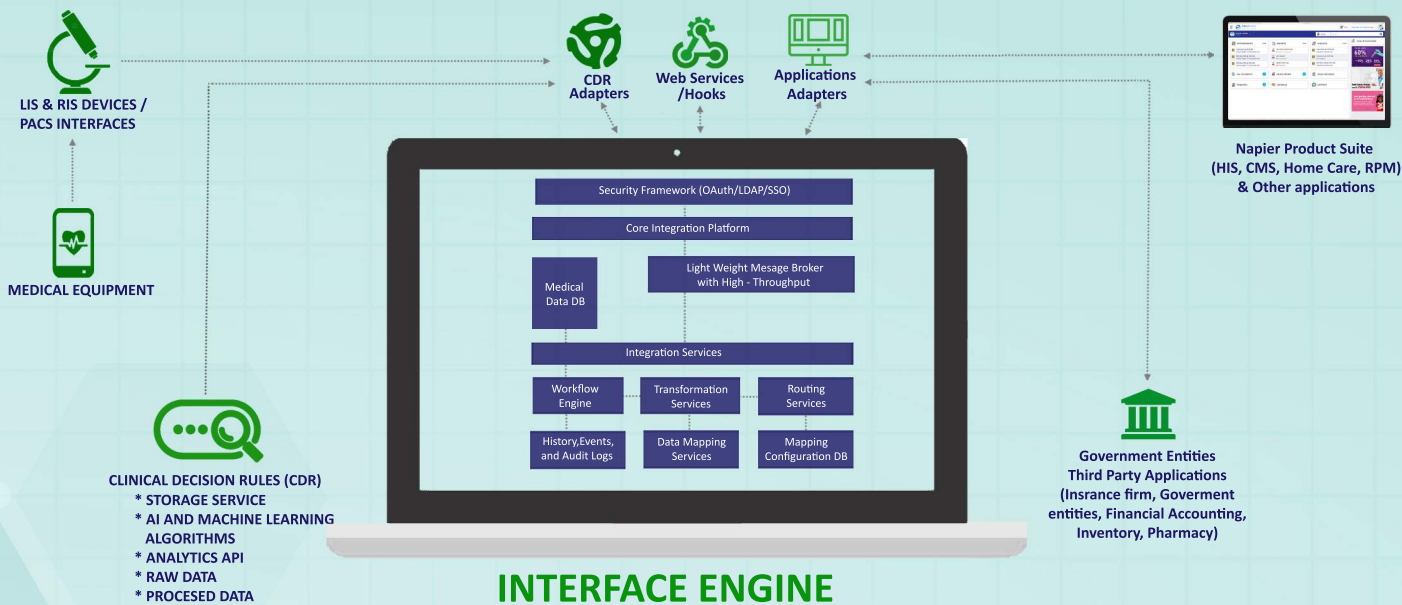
LIS & RIS DEVICES / PACS INTERFACES

MEDICAL EQUIPMENT

CDR Adapters

Web Services /Hooks

Applications Adapters

Napier Product Suite (HIS, CMS, Home Care, RPM) & Other applications

Security Framework (OAuth/LDAP/SSO)

Core Integration Platform

Medical Data DB

Light Weight Mesage Broker with High - Throughput

Integration Services

Workflow Engine

Transformation Services

Routing Services

History,Events, and Audit Logs

Data Mapping Services

Mapping Configuration DB

Government Entities
Third Party Applications
(Insrance firm, Goverment entities, Financial Accounting, Inventory, Pharmacy)

CLINICAL DECISION RULES (CDR)
* STORAGE SERVICE
* AI AND MACHINE LEARNING ALGORITHMS
* ANALYTICS API
* RAW DATA
* PROCESED DATA

INTERFACE ENGINE